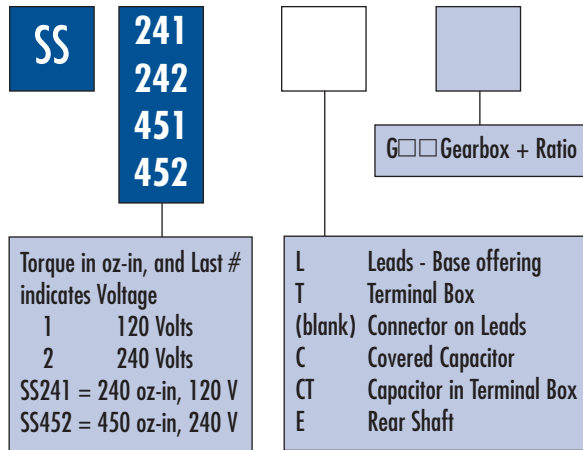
SS

241
242
451
452

G□□Gearbox + Ratio

Torque in oz-in, and Last # indicates Voltage
1 120 Volts
2 240 Volts
SS241 = 240 oz-in, 120 V
SS452 = 450 oz-in, 240 V

| | |
|---|---|
| L | Leads - Base offering |
| T | Terminal Box |
| (blank) | Connector on Leads |
| C | Covered Capacitor |
| CT | Capacitor in Terminal Box |
| E | Rear Shaft |